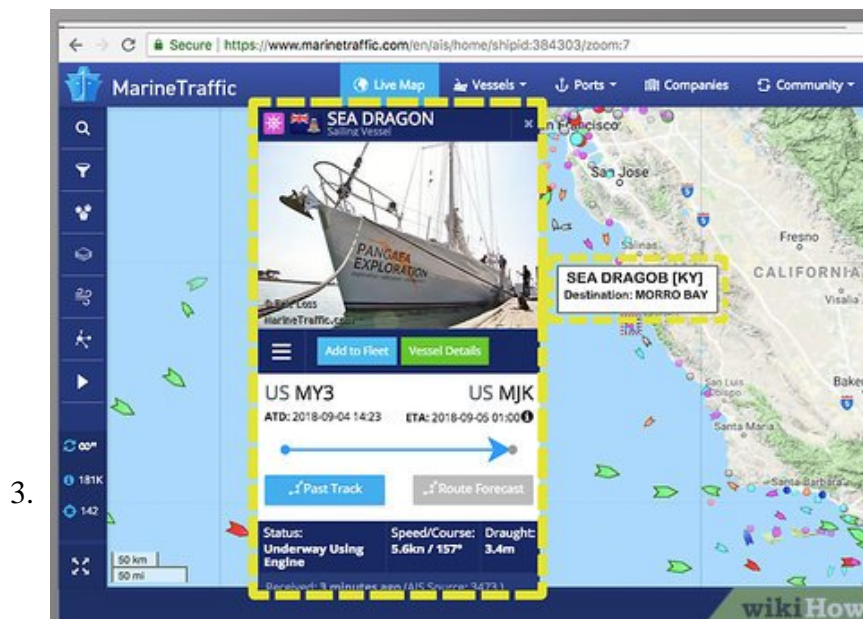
3.

Secure | https://www.marinetraffic.com/en/ais/home/shipid:384303/zoom:7

MarineTraffic

Live Map
Vessels
Ports
Companies
Community

SEA DRAGON
Sailing Vessel

PANGAEA EXPLORATION

MarineTraffic.com

Add to Fleet
Vessel Details

US MY3
US MJK

ATD: 2018-09-04 14:23
ETA: 2018-09-05 01:00

Past Track
Route Forecast

Status: Underway Using Engine
Speed/Course: 5.6kn / 157°
Draught: 3.4m

Received: 3 minutes ago (AIS Source: 3473)

SEA DRAGOB [KY]
Destination: MORRO BAY

San Francisco
San Jose
Salinas
Fresno
CALIFORNIA
Visalia
San Luis Obispo
Santa Maria
Santa Barbara
Bake

181K
142

50 km
50 mi

wikiHow